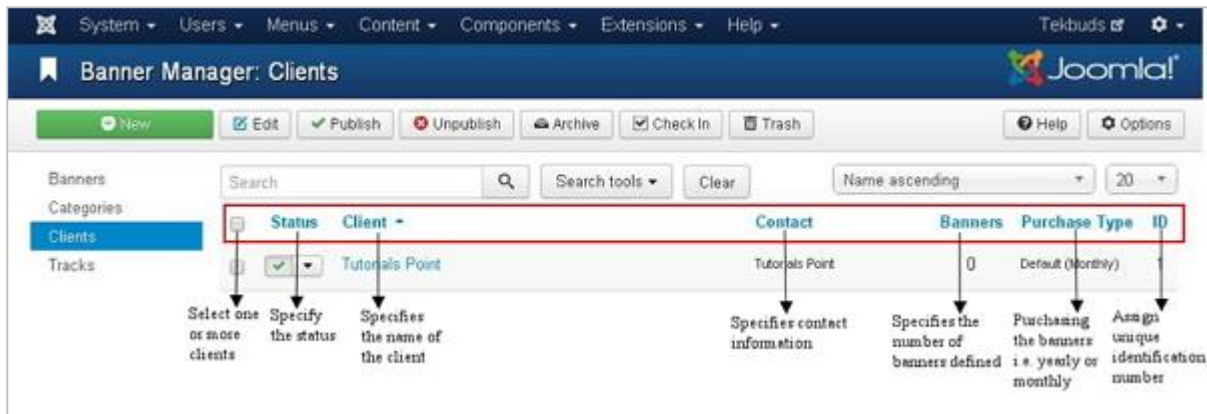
System ▾ Users ▾ Menus ▾ Content ▾ Components ▾ Extensions ▾ Help ▾

Tekbuds

Banner Manager: Clients

Joomla!

New

Edit

Publish

Unpublish

Archive

Check In

Trash

Help

Options

Banners

Categories

Clients

Tracks

Search

Search tools ▾

Clear

Name ascending

20

| | Status | Client ▴ | Contact | Banners | Purchase Type | ID |
|---|---|---|---|---|---|---|
| | ✓ ▾ | Tutorials Point | Tutorials Point | 0 | Default (Monthly) | 1 |

Select one or more clients

Specify the status

Specifies the name of the client

Specifies contact information

Specifies the number of banners defined

Purchasing the banners i.e. yearly or monthly

Assign unique identification number